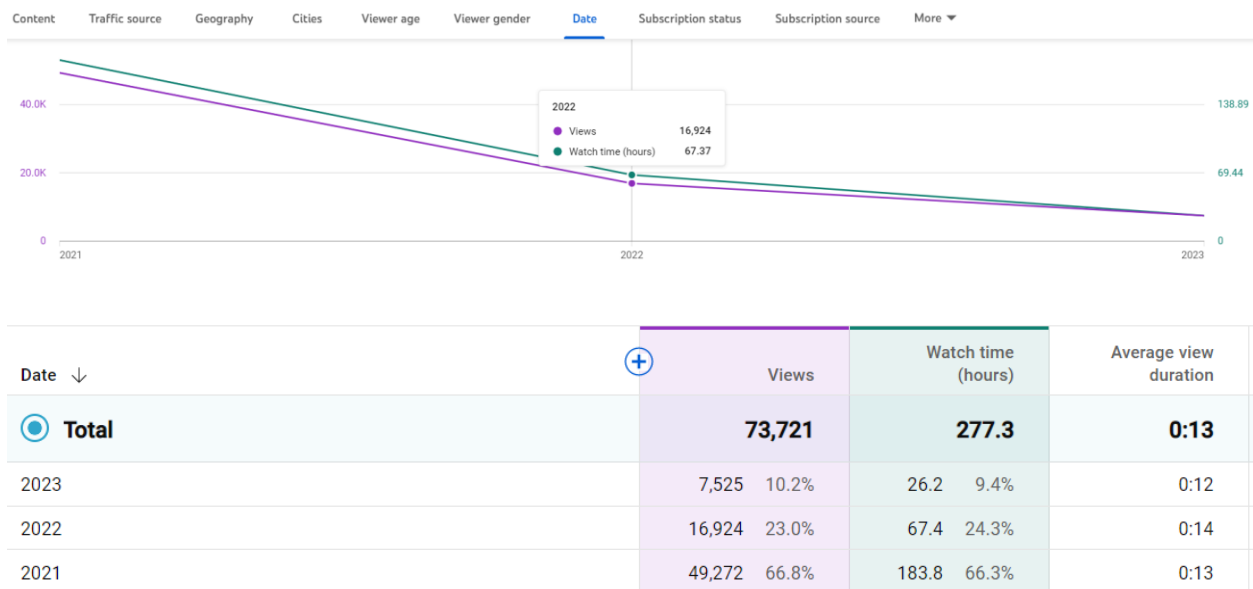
Content Traffic source Geography Cities Viewer age Viewer gender Date Subscription status Subscription source More

40.0K
20.0K
0

2022
Views 16,924
Watch time (hours) 67.37

138.89
69.44
0

2021 2022 2023

| Date ↓ | Views | Watch time (hours) | Average view duration |
|---|---|---|---|
| Total | 73,721 | 277.3 | 0:13 |
| 2023 | 7,525 10.2% | 26.2 9.4% | 0:12 |
| 2022 | 16,924 23.0% | 67.4 24.3% | 0:14 |
| 2021 | 49,272 66.8% | 183.8 66.3% | 0:13 |